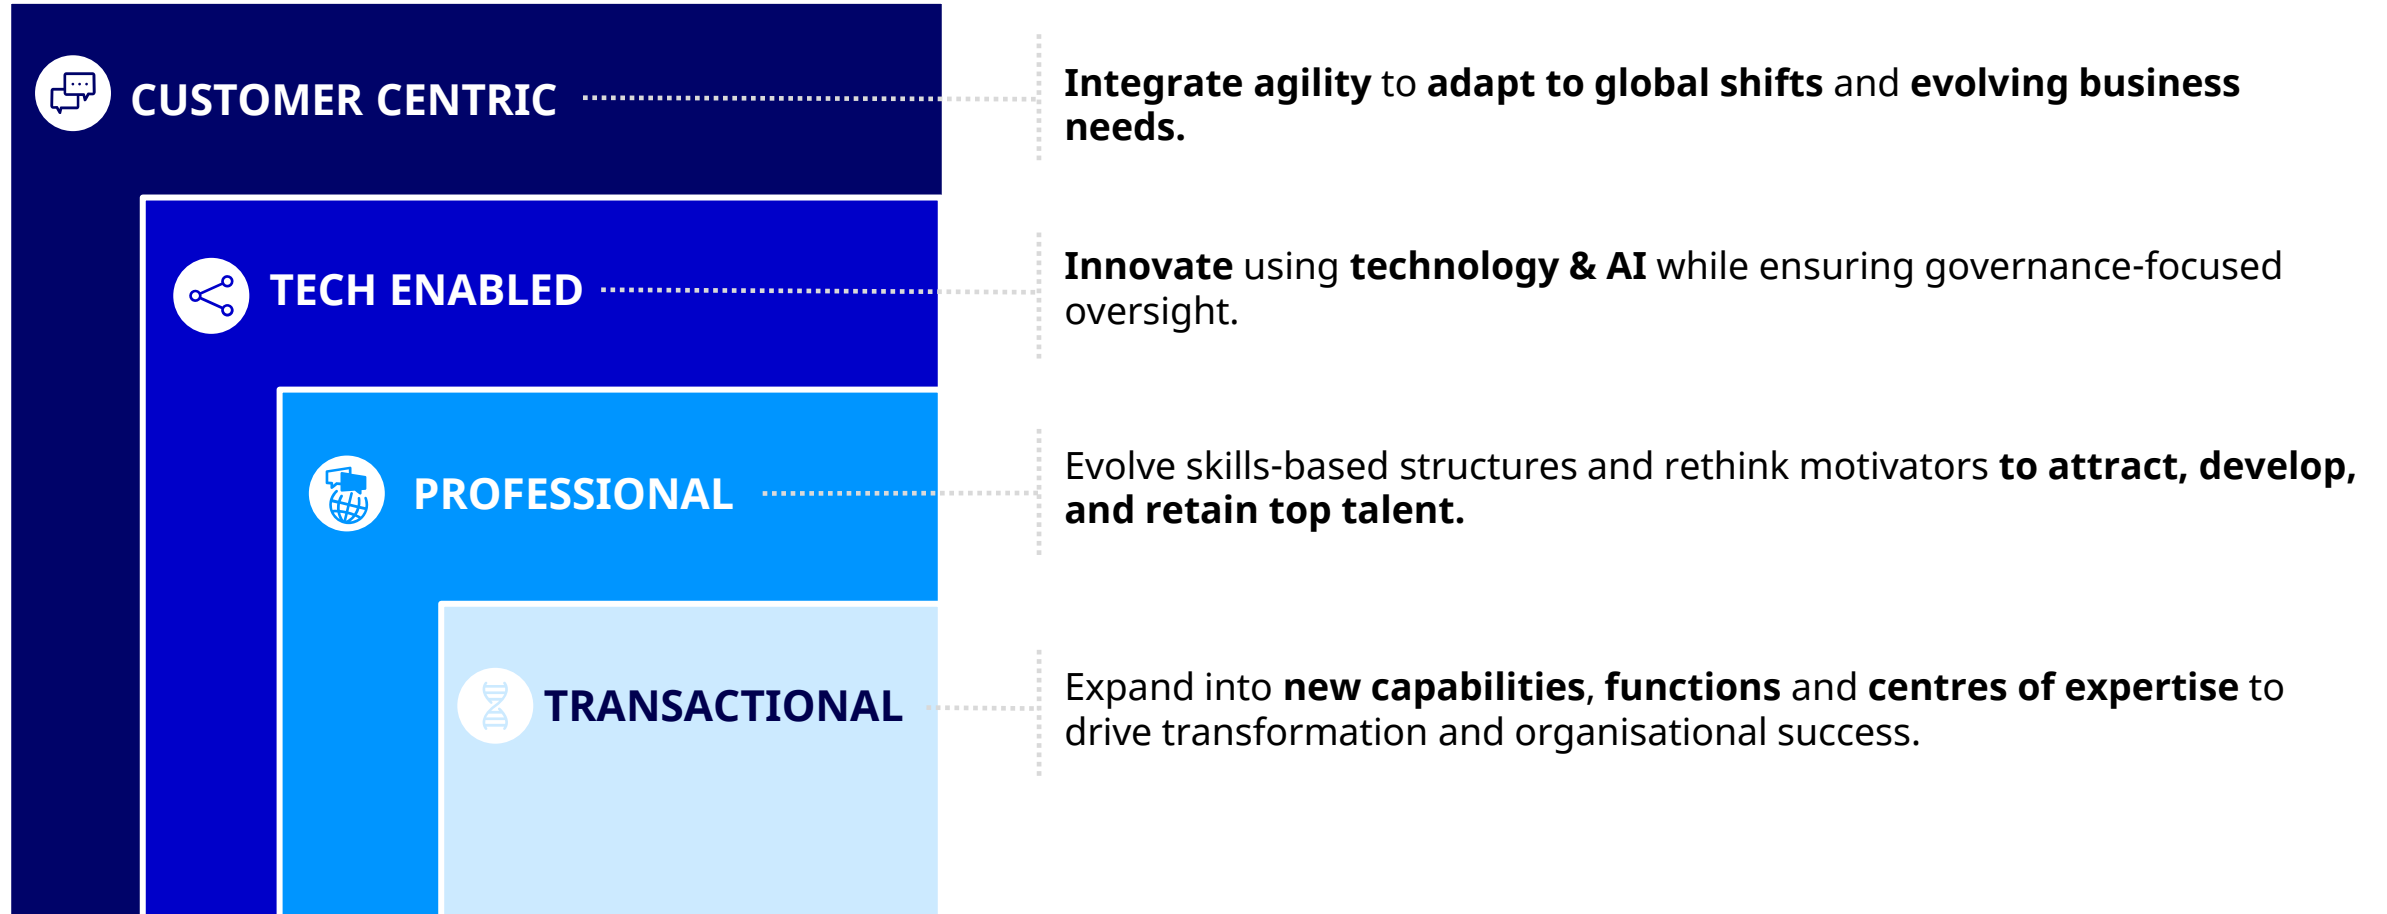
CUSTOMER CENTRIC

Integrate agility to adapt to global shifts and evolving business needs.

TECH ENABLED

Innovate using technology & AI while ensuring governance-focused oversight.

PROFESSIONAL

Evolve skills-based structures and rethink motivators to attract, develop, and retain top talent.

TRANSACTIONAL

Expand into new capabilities, functions and centres of expertise to drive transformation and organisational success.